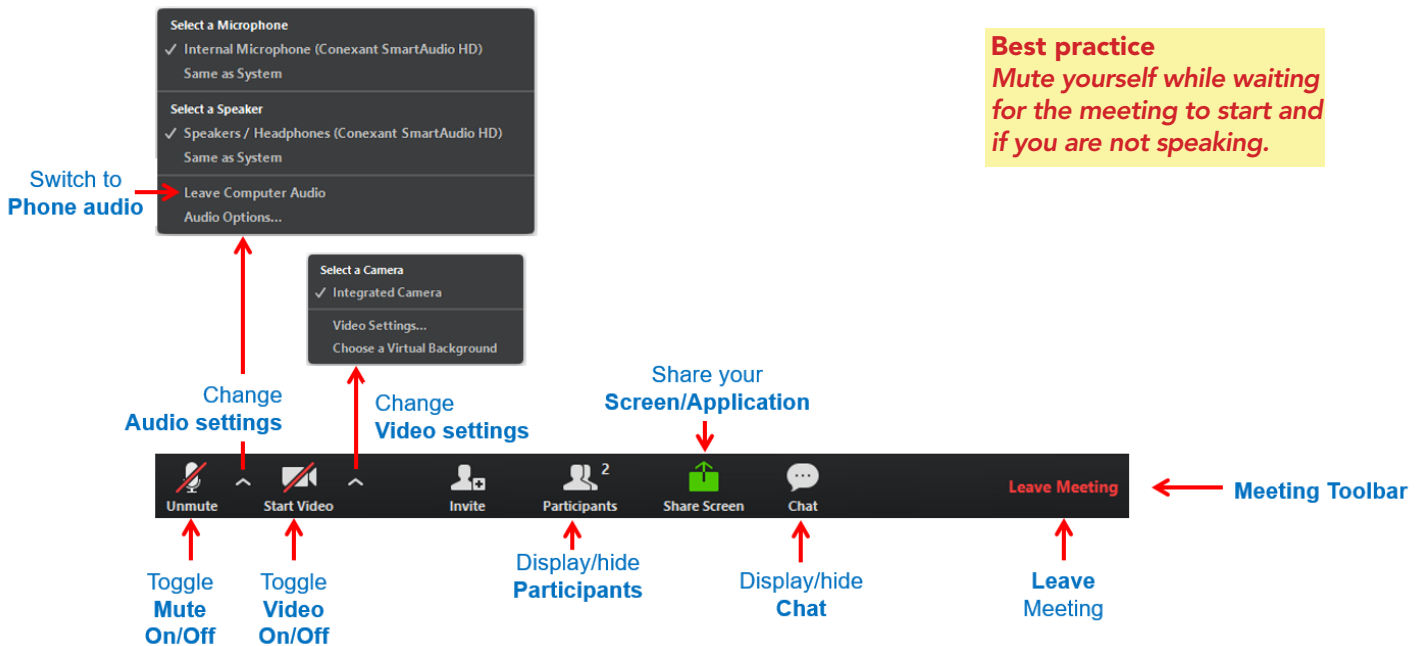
Select a Microphone
✓ Internal Microphone (Conexant SmartAudio HD)
Same as System

Select a Speaker
✓ Speakers / Headphones (Conexant SmartAudio HD)
Same as System

Leave Computer Audio
Audio Options...

Best practice
Mute yourself while waiting for the meeting to start and if you are not speaking.

Switch to
Phone audio

Select a Camera
✓ Integrated Camera

Video Settings...
Choose a Virtual Background

Change
Audio settings

Change
Video settings

Share your
Screen/Application

Unmute
Start Video
Invite
Participants 2
Share Screen
Chat
Leave Meeting

Meeting Toolbar

Toggle
Mute
On/Off

Toggle
Video
On/Off

Display/hide
Participants

Display/hide
Chat

Leave
Meeting